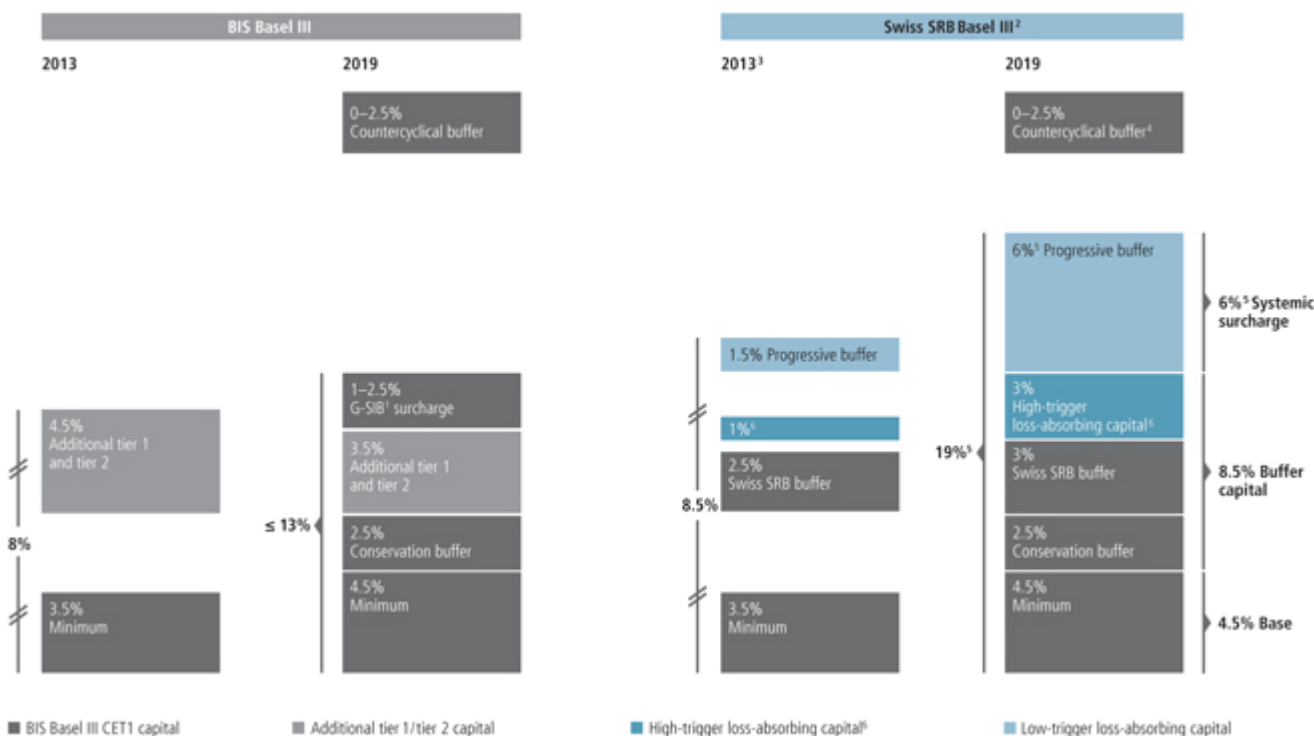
BIS Basel III

2013

2019

0–2.5%
Countercyclical buffer

4.5%
Additional tier 1 and tier 2

8%

3.5%
Minimum

≤ 13%

1–2.5%
G-SIB$^1$ surcharge

3.5%
Additional tier 1 and tier 2

2.5%
Conservation buffer

4.5%
Minimum

Swiss SRB Basel III$^2$

2013$^3$

2019

0–2.5%
Countercyclical buffer$^4$

1.5% Progressive buffer

1%$^6$

8.5%

2.5%
Swiss SRB buffer

3.5%
Minimum

19%$^5$

6%$^5$ Progressive buffer

3%
High-trigger loss-absorbing capital$^6$

3%
Swiss SRB buffer

2.5%
Conservation buffer

4.5%
Minimum

6%$^5$ Systemic surcharge

8.5% Buffer capital

4.5% Base

BIS Basel III CET1 capital

Additional tier 1/tier 2 capital

High-trigger loss-absorbing capital$^6$

Low-trigger loss-absorbing capital